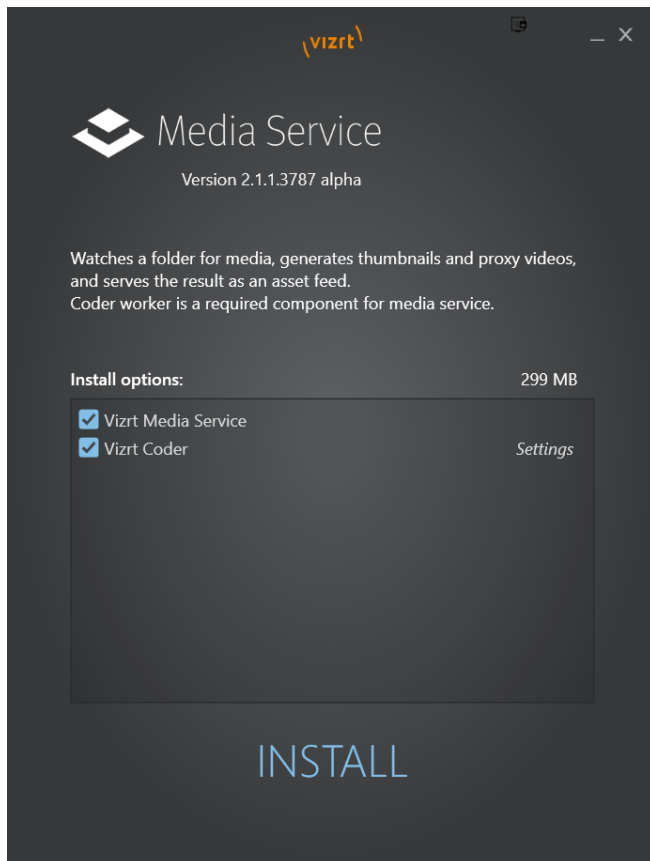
vizrt

Media Service

Version 2.1.1.3787 alpha

Watches a folder for media, generates thumbnails and proxy videos, and serves the result as an asset feed.
Coder worker is a required component for media service.

Install options:

299 MB

Vizrt Media Service

Vizrt Coder

Settings

INSTALL